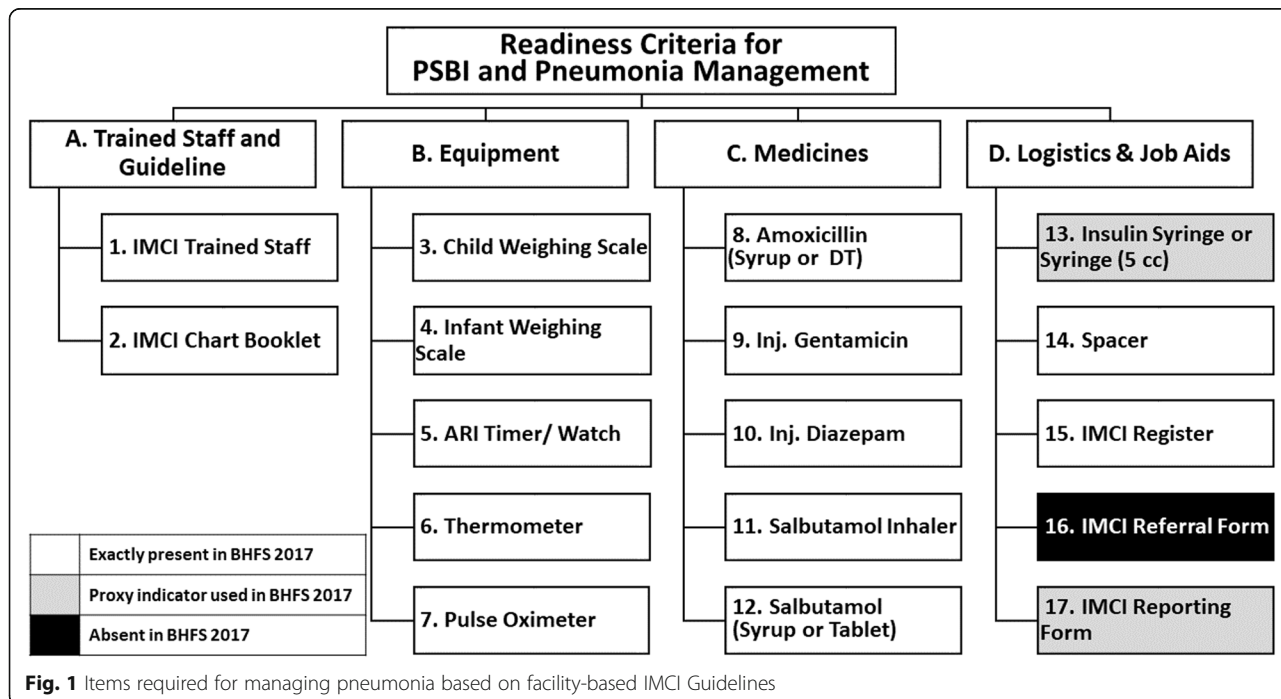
Readiness Criteria for PSBI and Pneumonia Management

A. Trained Staff and Guideline

1. IMCI Trained Staff

2. IMCI Chart Booklet

B. Equipment

3. Child Weighing Scale

4. Infant Weighing Scale

5. ARI Timer/ Watch

6. Thermometer

7. Pulse Oximeter

C. Medicines

8. Amoxicillin (Syrup or DT)

9. Inj. Gentamicin

10. Inj. Diazepam

11. Salbutamol Inhaler

12. Salbutamol (Syrup or Tablet)

D. Logistics & Job Aids

13. Insulin Syringe or Syringe (5 cc)

14. Spacer

15. IMCI Register

16. IMCI Referral Form

17. IMCI Reporting Form

| | |
|---|---|
| | Exactly present in BHFS 2017 |
| | Proxy indicator used in BHFS 2017 |
| | Absent in BHFS 2017 |

Fig. 1 Items required for managing pneumonia based on facility-based IMCI Guidelines